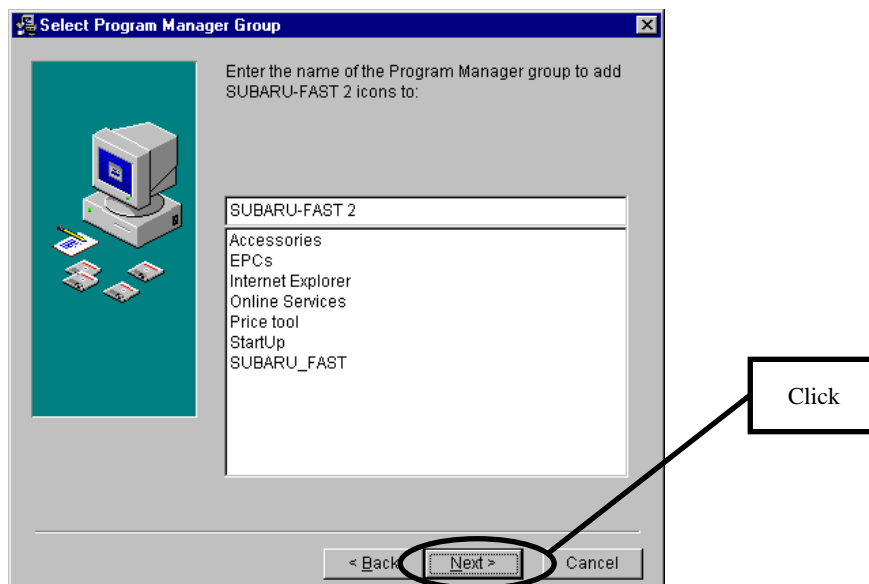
Select Program Manager Group

Enter the name of the Program Manager group to add SUBARU-FAST 2 icons to:

SUBARU-FAST 2

Accessories
EPCs
Internet Explorer
Online Services
Price tool
StartUp
SUBARU_FAST

Click

< Back

Next >

Cancel